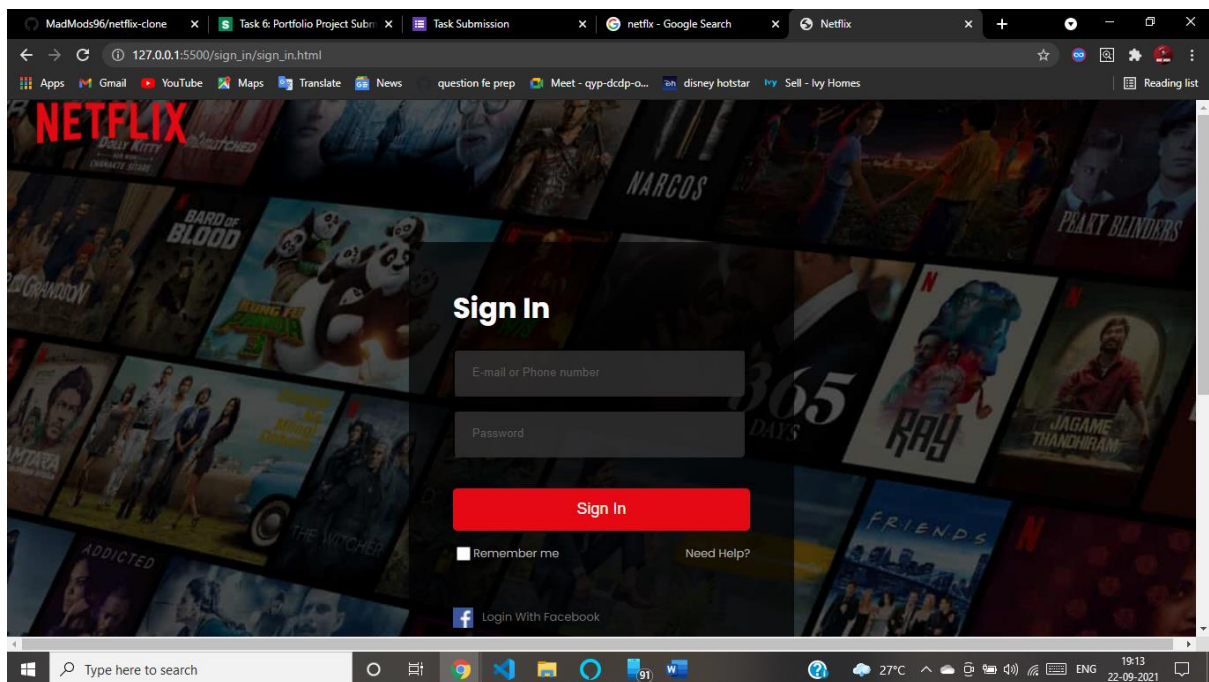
MadMods96/netflix-clone ×
Task 6: Portfolio Project Subm ×
Task Submission ×
netflx - Google Search ×
Netflix ×
+

127.0.0.1:5500/sign_in/sign_in.html

Apps Gmail YouTube Maps Translate News question fe prep Meet - qyp-dcdp-o... disney hotstar Sell - Ivy Homes Reading list

NETFLIX

DOLLY KITTY
BARD OF BLOOD
NARCOS
PEAKY BLINDERS
KUNG FU PANDA 3
365 DAYS
RAY
JAGAME THANDHIRAM
FRIENDS
THE WITCHER
ADDICTED

Sign In

E-mail or Phone number

Password

Sign In

Remember me

Need Help?

Login With Facebook

Type here to search

27°C ENG 19:13 22-09-2021